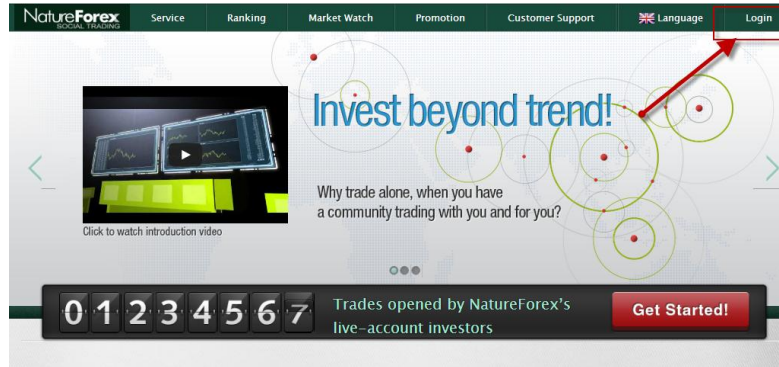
NatureForex SOCIAL TRADING

Service | Ranking | Market Watch | Promotion | Customer Support | Language | Login

Invest beyond trend!

Why trade alone, when you have a community trading with you and for you?

Click to watch introduction video

0 1 2 3 4 5 6 7

Trades opened by NatureForex's live-account investors

Get Started!